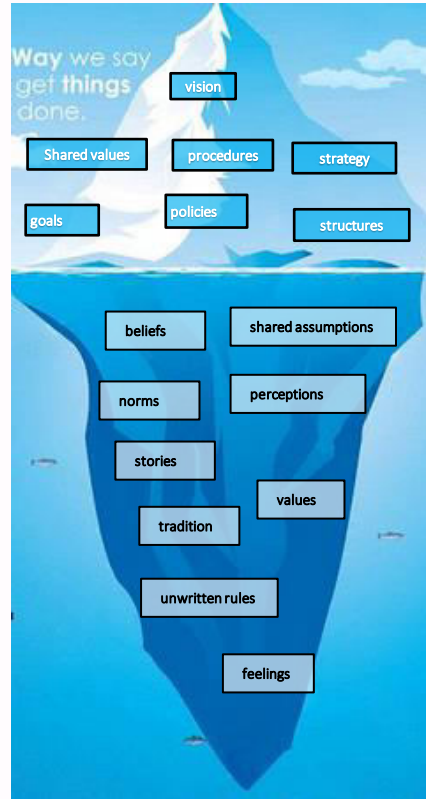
Way we say get things done.

vision

Shared values

procedures

strategy

goals

policies

structures

beliefs

shared assumptions

norms

perceptions

stories

values

tradition

unwritten rules

feelings